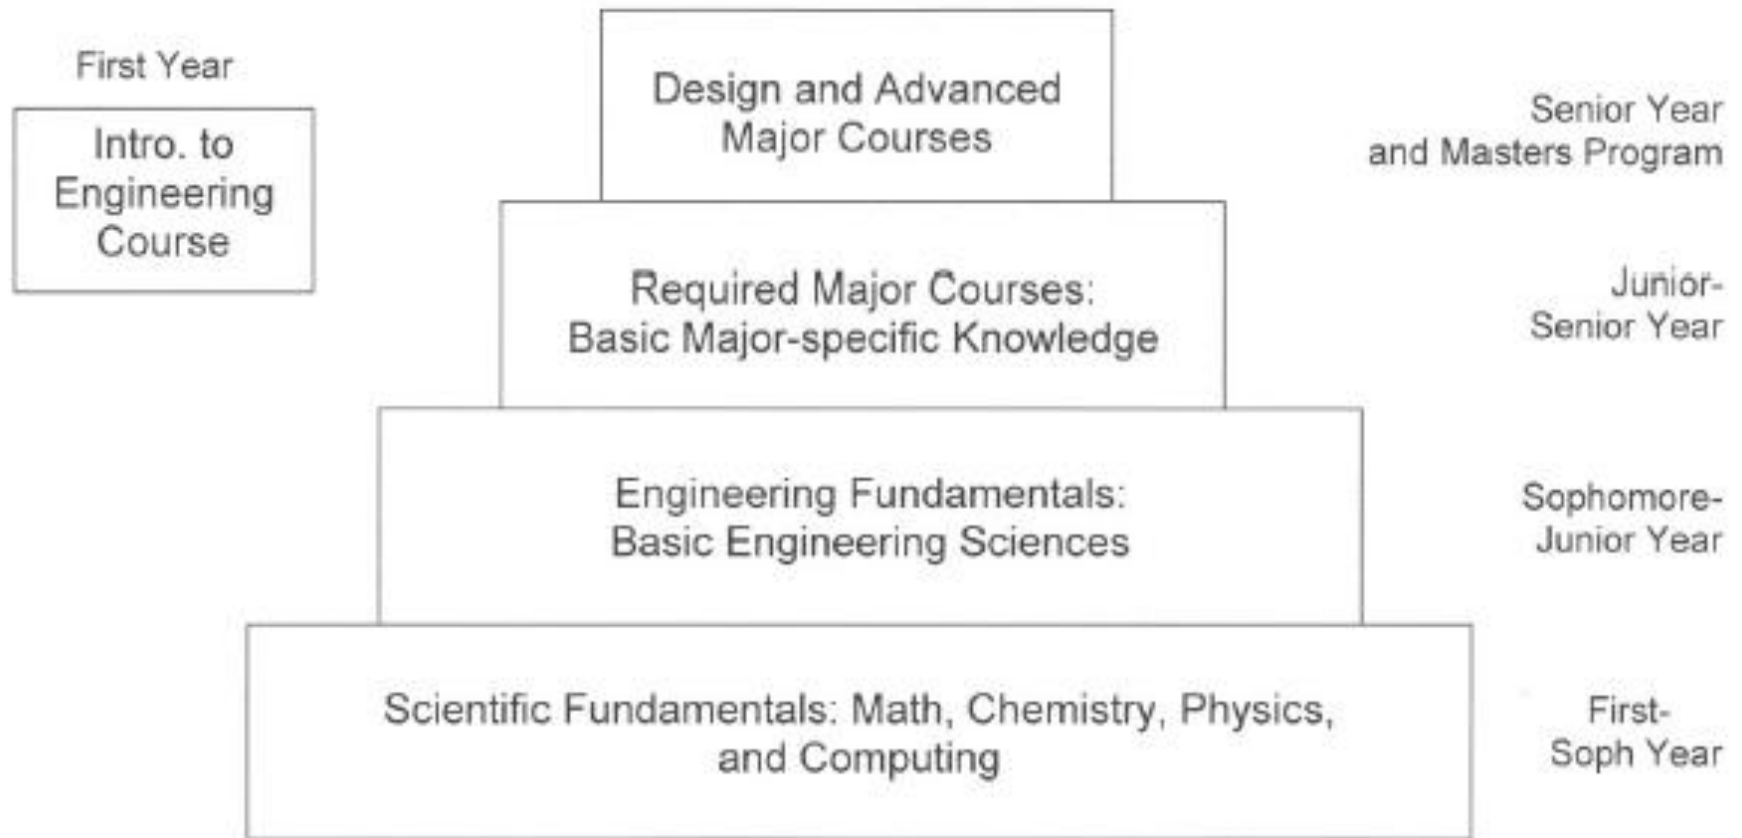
First Year

Intro. to Engineering Course

Design and Advanced Major Courses

Senior Year and Masters Program

Required Major Courses: Basic Major-specific Knowledge

Junior-Senior Year

Engineering Fundamentals: Basic Engineering Sciences

Sophomore-Junior Year

Scientific Fundamentals: Math, Chemistry, Physics, and Computing

First-Soph Year